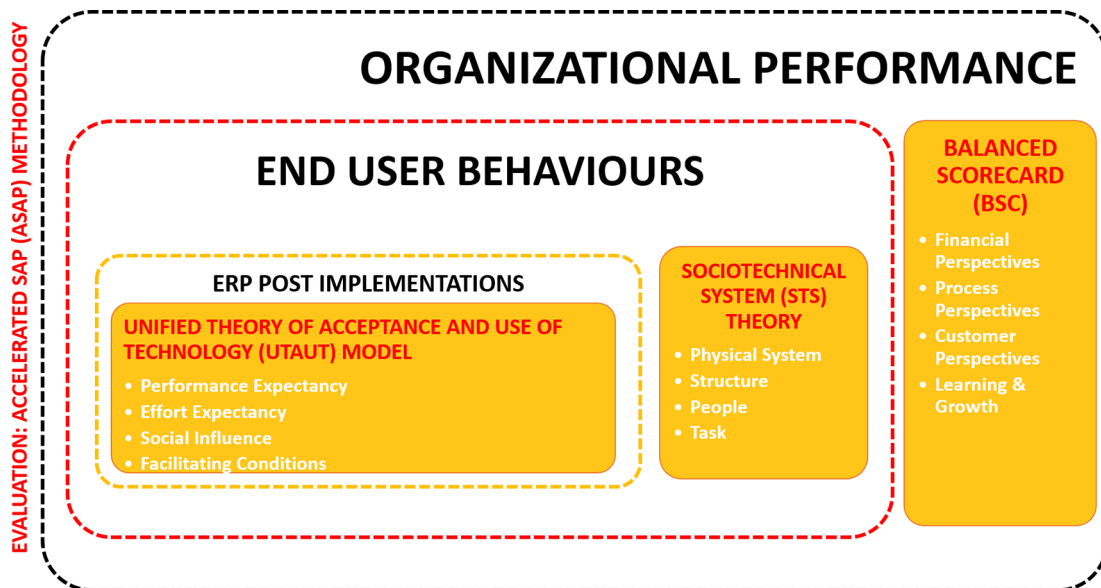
EVALUATION: ACCELERATED SAP (ASAP) METHODOLOGY

ORGANIZATIONAL PERFORMANCE

END USER BEHAVIOURS

ERP POST IMPLEMENTATIONS

UNIFIED THEORY OF ACCEPTANCE AND USE OF TECHNOLOGY (UTAUT) MODEL

- Performance Expectancy
- Effort Expectancy
- Social Influence
- Facilitating Conditions

SOCIOTECHNICAL SYSTEM (STS) THEORY

- Physical System
- Structure
- People
- Task

BALANCED SCORECARD (BSC)

- Financial Perspectives
- Process Perspectives
- Customer Perspectives
- Learning & Growth